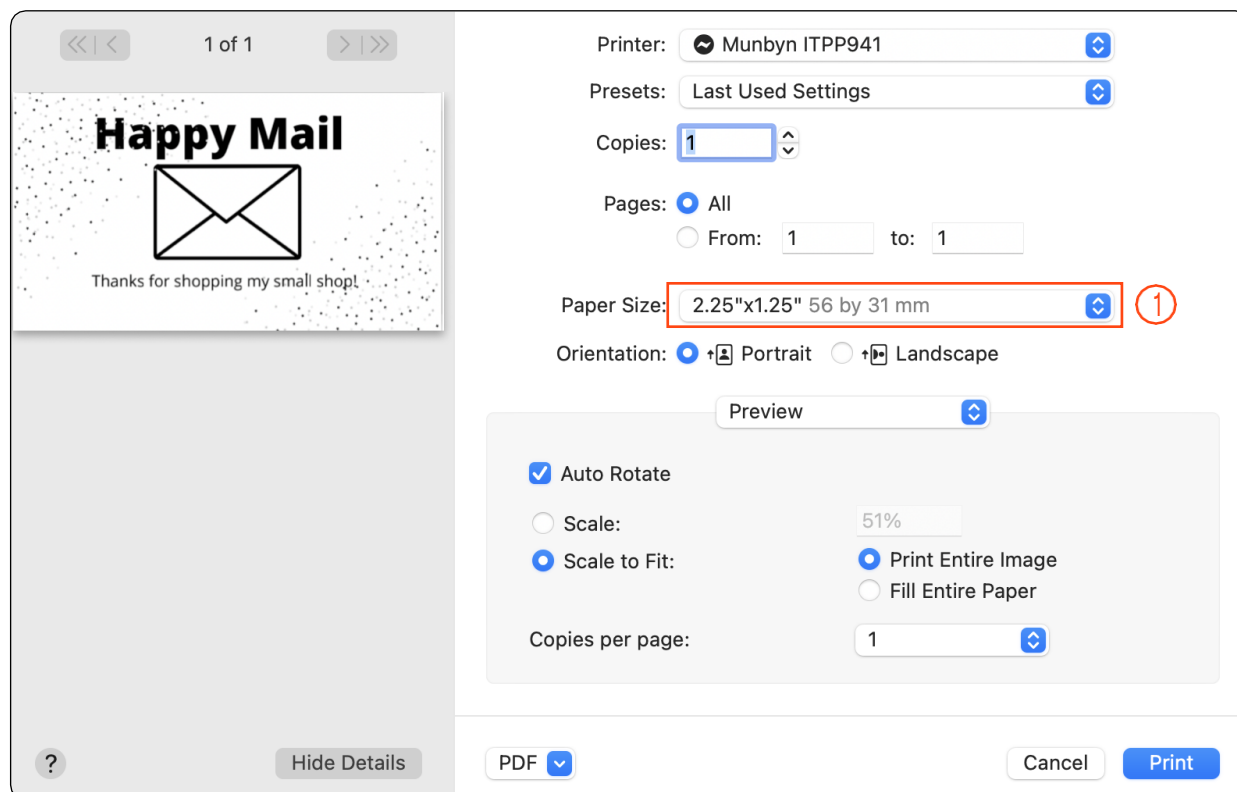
1 of 1

Happy Mail

Thanks for shopping my small shop!

Printer: Munbyn ITPP941

Presets: Last Used Settings

Copies: 1

Pages: All
From: 1 to: 1

Paper Size: 2.25"x1.25" 56 by 31 mm

1

Orientation: Portrait Landscape

Preview

Auto Rotate

Scale: 51%

Scale to Fit: Print Entire Image
Fill Entire Paper

Copies per page: 1

?

Hide Details

PDF

Cancel

Print